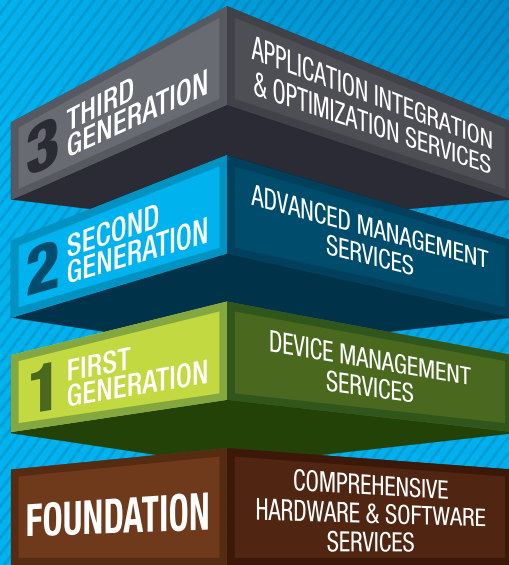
3 THIRD GENERATION

APPLICATION INTEGRATION & OPTIMIZATION SERVICES

2 SECOND GENERATION

ADVANCED MANAGEMENT SERVICES

1 FIRST GENERATION

DEVICE MANAGEMENT SERVICES

FOUNDATION

COMPREHENSIVE HARDWARE & SOFTWARE SERVICES